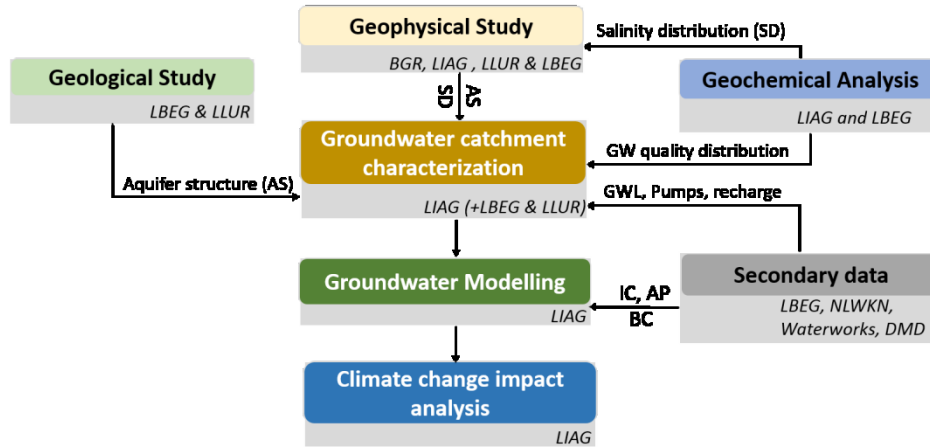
Geophysical Study

BGR, LIAG , LLUR & LBEG

Salinity distribution (SD)

Geological Study

LBEG & LLUR

Geochemical Analysis

LIAG and LBEG

SD

AS

Groundwater catchment characterization

LIAG (+LBEG & LLUR)

GW quality distribution

GWL, Pumps, recharge

Aquifer structure (AS)

Groundwater Modelling

LIAG

IC, AP

BC

Secondary data

LBEG, NLWKN, Waterworks, DMD

Climate change impact analysis

LIAG